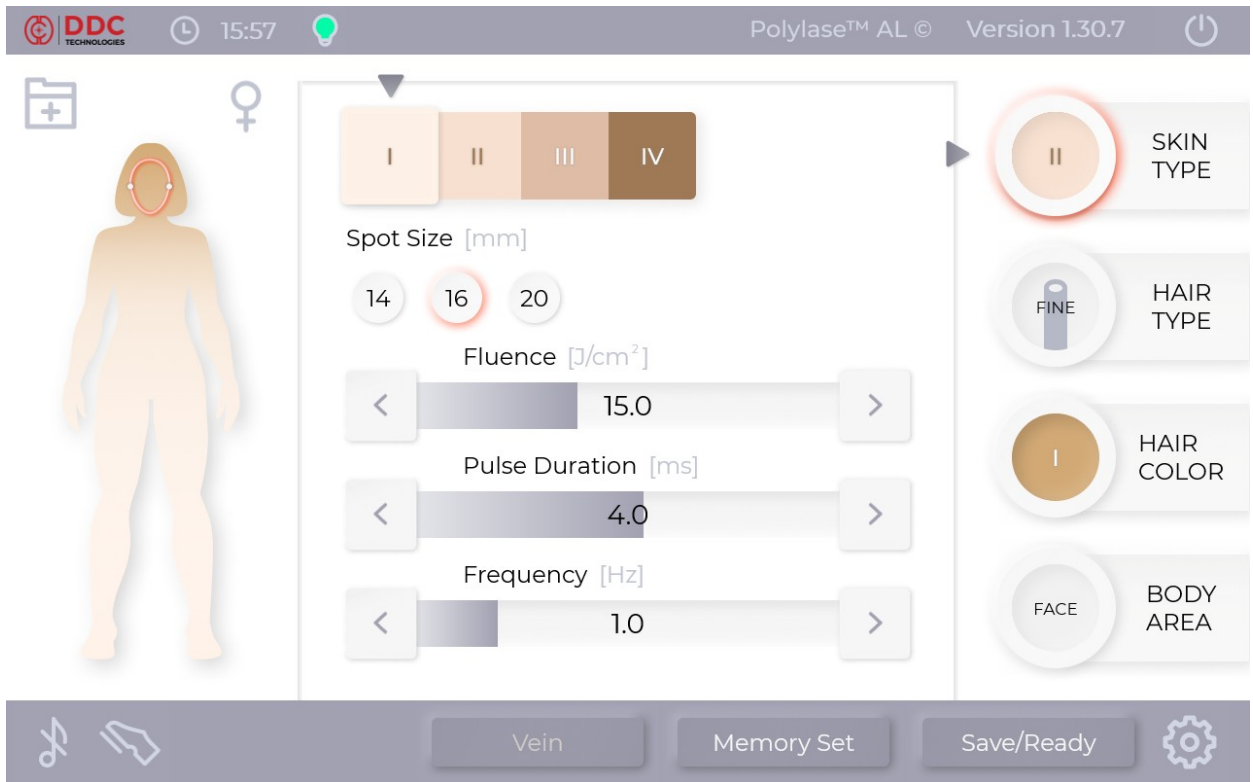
DDC TECHNOLOGIES 15:57 Polylase™ AL © Version 1.30.7

I II III IV

Spot Size [mm]

14 16 20

Fluence [J/cm$^2$]

< 15.0 >

Pulse Duration [ms]

< 4.0 >

Frequency [Hz]

< 1.0 >

II SKIN TYPE

FINE HAIR TYPE

I HAIR COLOR

FACE BODY AREA

Vein Memory Set Save/Ready